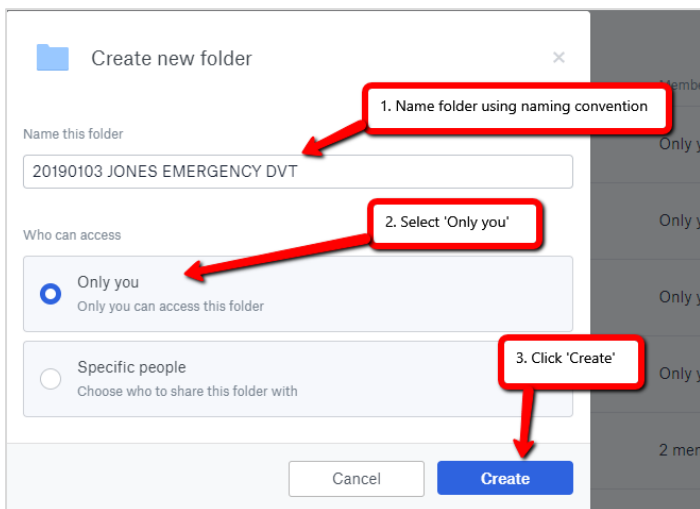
Create new folder

×

1. Name folder using naming convention

Name this folder

20190103 JONES EMERGENCY DVT

Who can access

2. Select 'Only you'

Only you
Only you can access this folder

Specific people
Choose who to share this folder with

3. Click 'Create'

Cancel

Create

Membe

Only y

Only y

Only y

Only y

2 mer